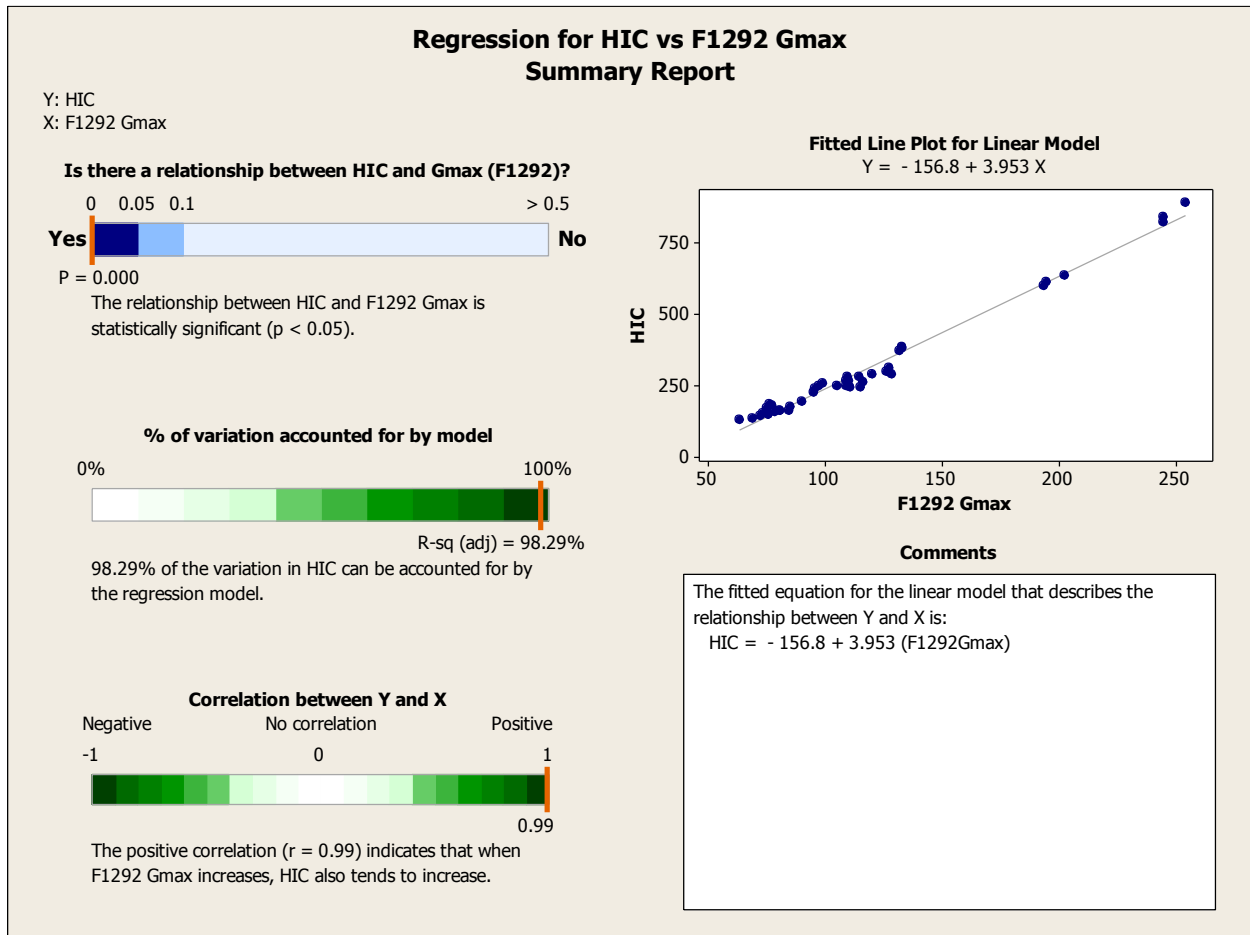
Regression for HIC vs F1292 Gmax
Summary Report

Y: HIC
X: F1292 Gmax

Is there a relationship between HIC and Gmax (F1292)?

0 0.05 0.1 > 0.5

Yes No

P = 0.000

The relationship between HIC and F1292 Gmax is statistically significant (p < 0.05).

% of variation accounted for by model

0% 100%

R-sq (adj) = 98.29%

98.29% of the variation in HIC can be accounted for by the regression model.

Correlation between Y and X

Negative No correlation Positive

-1 0 1

0.99

The positive correlation (r = 0.99) indicates that when F1292 Gmax increases, HIC also tends to increase.

Fitted Line Plot for Linear Model
Y = - 156.8 + 3.953 X

HIC

750
500
250
0

50 100 150 200 250

F1292 Gmax

Comments

The fitted equation for the linear model that describes the relationship between Y and X is:
HIC = - 156.8 + 3.953 (F1292Gmax)